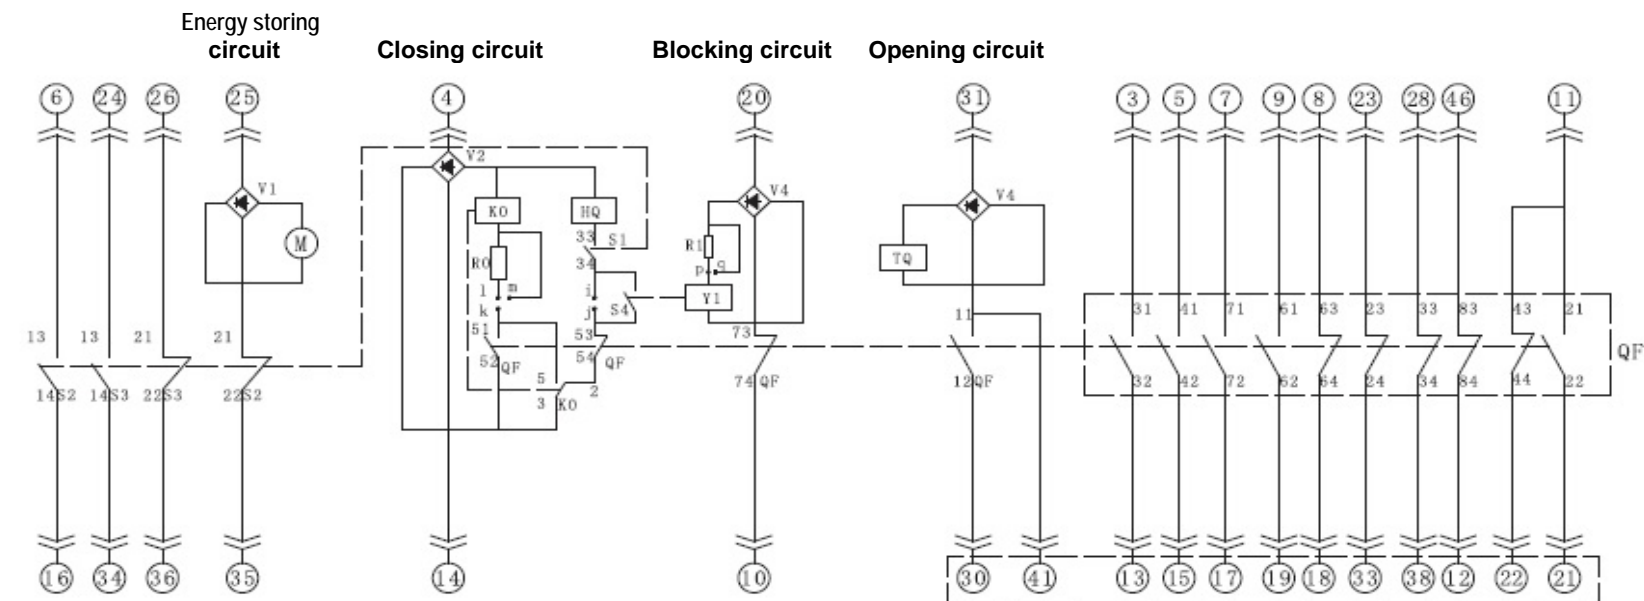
Energy storing circuit

Closing circuit

Blocking circuit

Opening circuit

6 24 26 25 4 20 31 3 5 7 9 8 23 28 46 11

V1 M V2 KO HQ 33 S1 R0 34 l m k i j S4 51 53 52 QF 54 QF 5 3 KO 2 V4 R1 P q Y1 73 74 QF V4 TQ 11 12 QF

13 13 21 21

14 S2 14 S3 22 S3 22 S2

31 41 71 61 63 23 33 83 43 21

QF

32 42 72 62 64 24 34 84 44 22

16 34 36 35 14 10 30 41 13 15 17 19 18 33 38 12 22 21